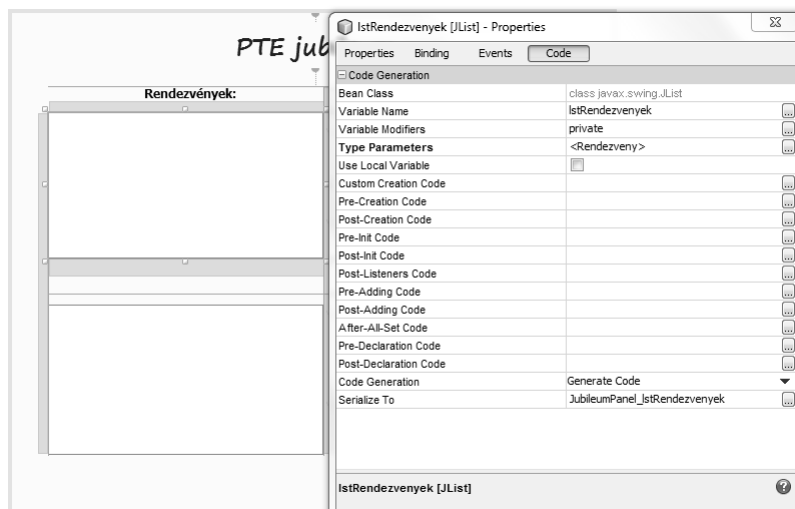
PTE jub

Rendezvények:

lstRendezvenyek [JList] - Properties

Properties Binding Events Code

Code Generation

| | |
|---|---|
| Bean Class | class javax.swing.JList |
| Variable Name | lstRendezvenyek |
| Variable Modifiers | private |
| Type Parameters | <Rendezveny> |
| Use Local Variable | |
| Custom Creation Code | |
| Pre-Creation Code | |
| Post-Creation Code | |
| Pre-Init Code | |
| Post-Init Code | |
| Post-Listeners Code | |
| Pre-Adding Code | |
| Post-Adding Code | |
| After-All-Set Code | |
| Pre-Declaration Code | |
| Post-Declaration Code | |
| Code Generation | Generate Code |
| Serialize To | JubileumPanel_lstRendezvenyek |

lstRendezvenyek [JList]